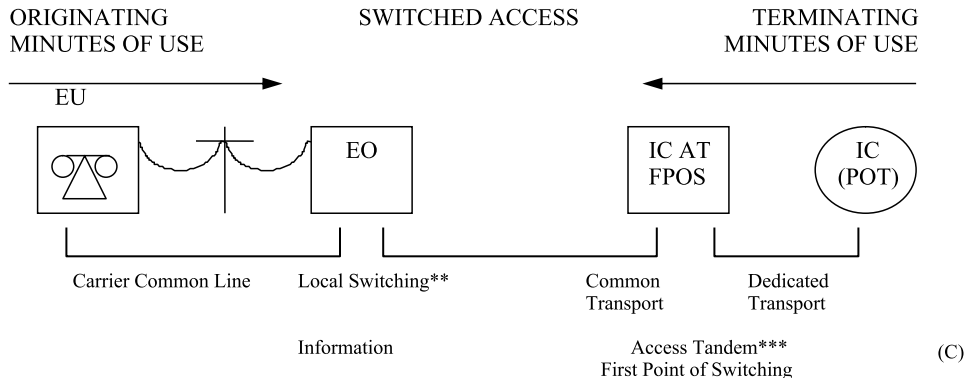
ORIGINATING MINUTES OF USE

SWITCHED ACCESS

TERMINATING MINUTES OF USE

EU

EO

IC AT FPOS

IC (POT)

Carrier Common Line

Local Switching**

Common Transport

Dedicated Transport

Information

Access Tandem*** First Point of Switching

(C)